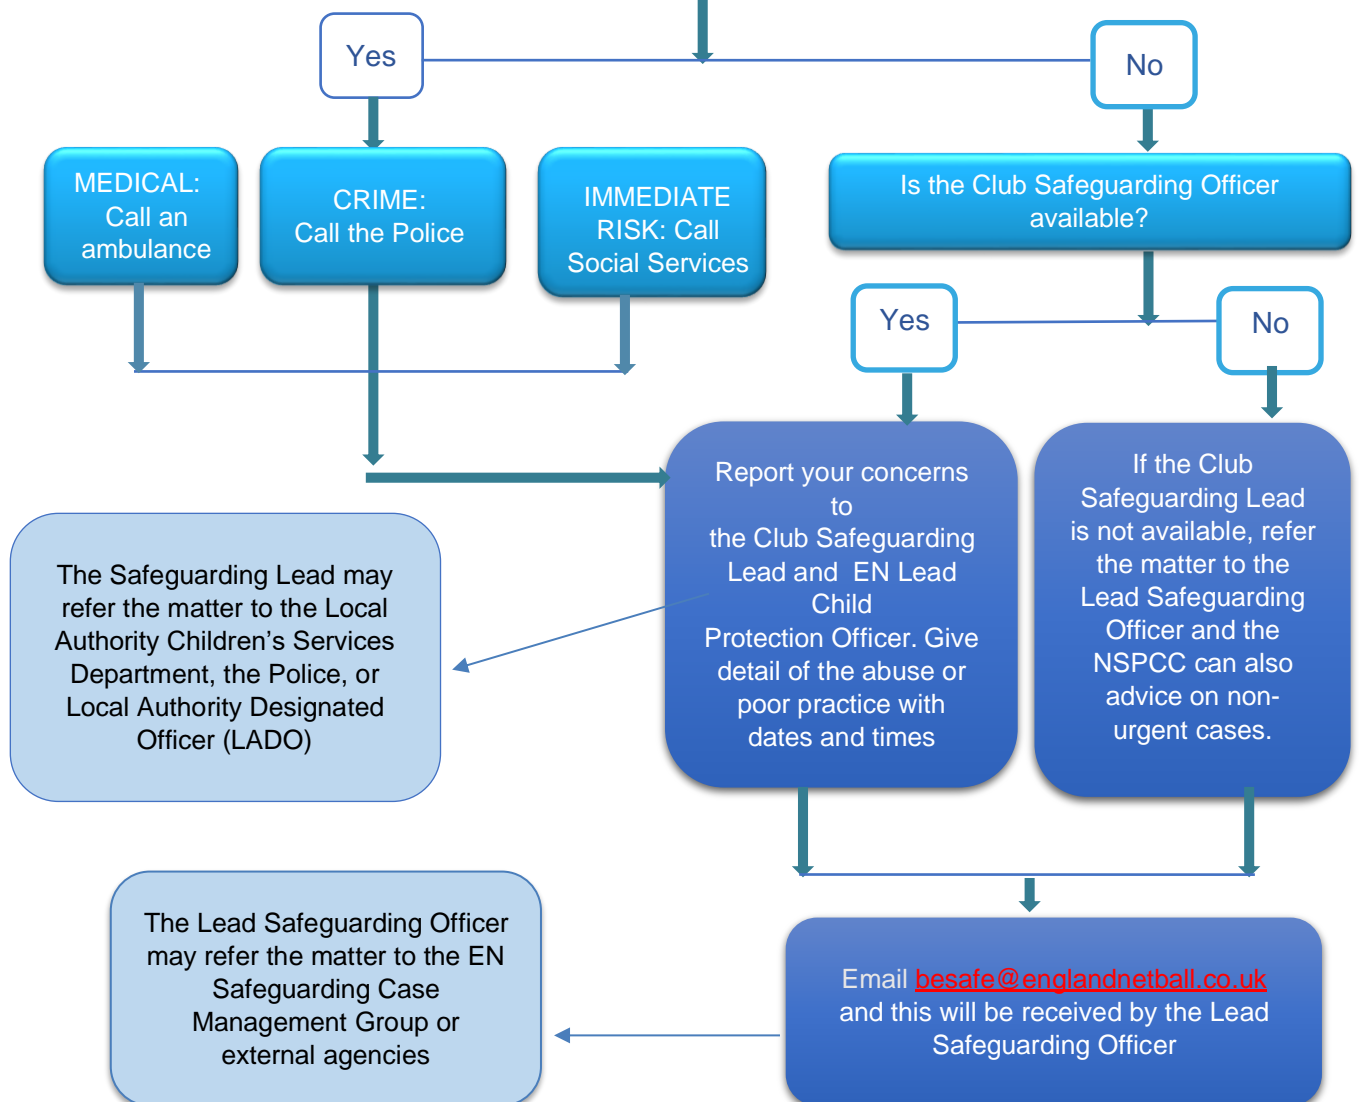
Yes

No

MEDICAL: Call an ambulance

CRIME: Call the Police

IMMEDIATE RISK: Call Social Services

Is the Club Safeguarding Officer available?

Yes

No

Report your concerns to the Club Safeguarding Lead and EN Lead Child Protection Officer. Give detail of the abuse or poor practice with dates and times

If the Club Safeguarding Lead is not available, refer the matter to the Lead Safeguarding Officer and the NSPCC can also advice on non-urgent cases.

The Safeguarding Lead may refer the matter to the Local Authority Children's Services Department, the Police, or Local Authority Designated Officer (LADO)

The Lead Safeguarding Officer may refer the matter to the EN Safeguarding Case Management Group or external agencies

Email besafe@englandnetball.co.uk and this will be received by the Lead Safeguarding Officer